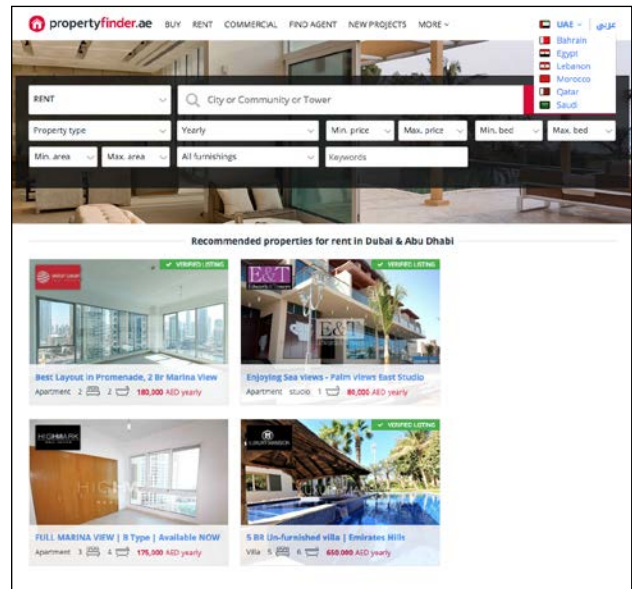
propertyfinder.ae BUY RENT COMMERCIAL FIND AGENT NEW PROJECTS MORE

UAE عربي
Bahrain
Egypt
Lebanon
Morocco
Qatar
Saudi

RENT
City or Community or Tower
Property type
Yearly
Min. price
Max. price
Min. bed
Max. bed
Min. area
Max. area
All furnishings
Keywords

Recommended properties for rent in Dubai & Abu Dhabi

VERIFIED LISTING
Best Layout in Promenade, 2 Br Marina View
Apartment 2 2 180,000 AED yearly

VERIFIED LISTING
E&T
Enjoying Sea views - Palm views East Studio
Apartment studio 1 80,000 AED yearly

HIGHMARK
FULL MARINA VIEW | B Type | Available NOW
Apartment 3 4 175,000 AED yearly

VERIFIED LISTING
5 BR Un-furnished villa | Emirates Hills
Villa 5 6 650,000 AED yearly